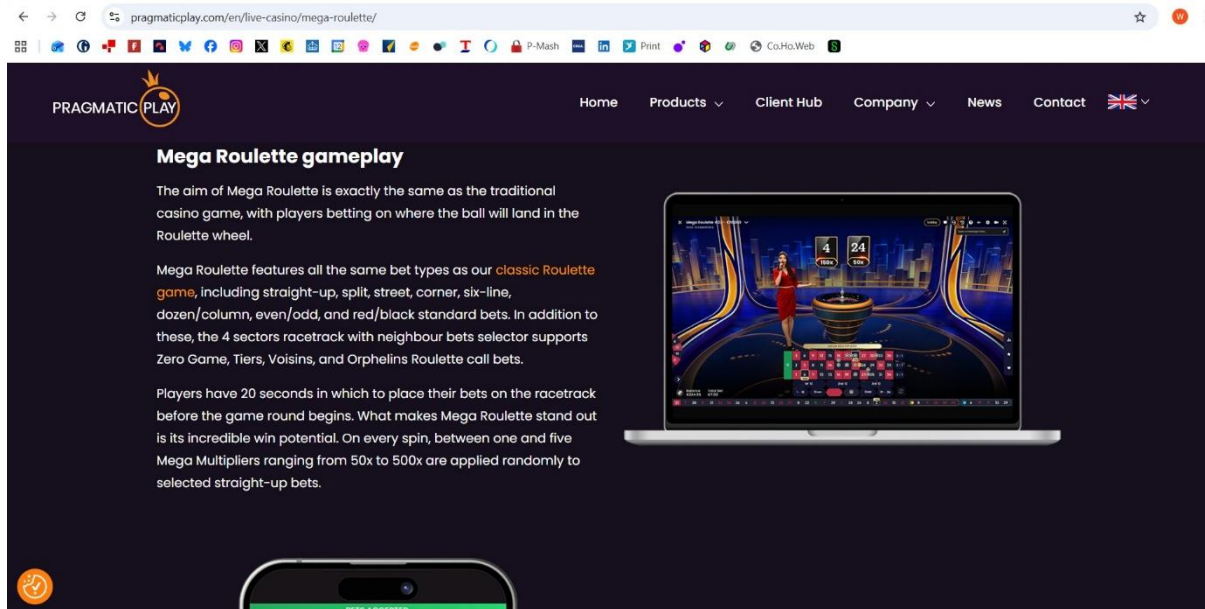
pragmaticplay.com/en/live-casino/mega-roulette/

P-Mash Print Co.Ho.Web

PRAGMATIC PLAY

Home Products Client Hub Company News Contact

Mega Roulette gameplay

The aim of Mega Roulette is exactly the same as the traditional casino game, with players betting on where the ball will land in the Roulette wheel.

Mega Roulette features all the same bet types as our classic Roulette game, including straight-up, split, street, corner, six-line, dozen/column, even/odd, and red/black standard bets. In addition to these, the 4 sectors racetrack with neighbour bets selector supports Zero Game, Tiers, Voisins, and Orphelins Roulette call bets.

Players have 20 seconds in which to place their bets on the racetrack before the game round begins. What makes Mega Roulette stand out is its incredible win potential. On every spin, between one and five Mega Multipliers ranging from 50x to 500x are applied randomly to selected straight-up bets.

4 24
150x 50x